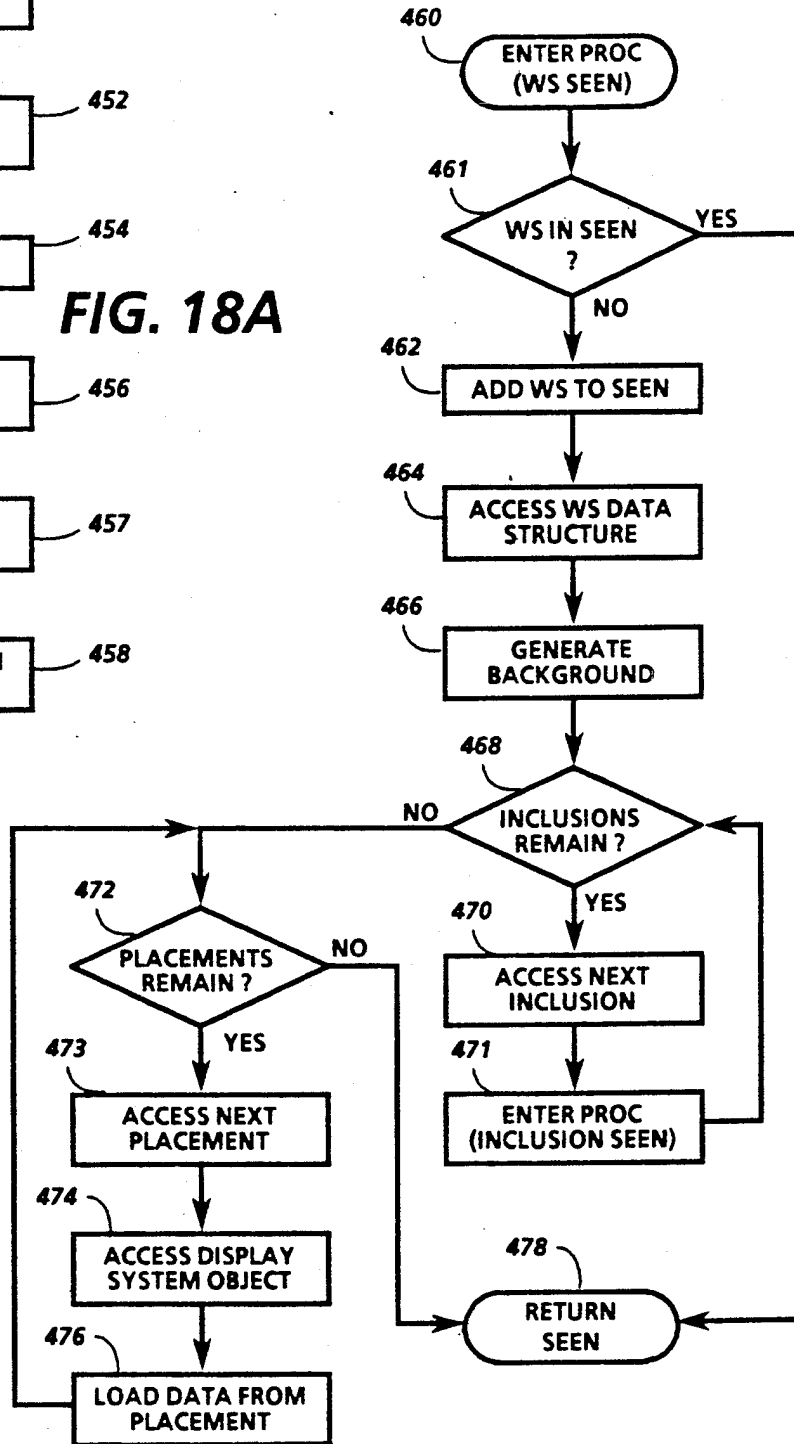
452

454

FIG. 18A

456

457

458

460
ENTER PROC (WS SEEN)

461
WS IN SEEN ?
YES
NO

462
ADD WS TO SEEN

464
ACCESS WS DATA STRUCTURE

466
GENERATE BACKGROUND

468
INCLUSIONS REMAIN ?
NO
YES

470
ACCESS NEXT INCLUSION

471
ENTER PROC (INCLUSION SEEN)

472
PLACEMENTS REMAIN ?
NO
YES

473
ACCESS NEXT PLACEMENT

474
ACCESS DISPLAY SYSTEM OBJECT

476
LOAD DATA FROM PLACEMENT

478
RETURN SEEN